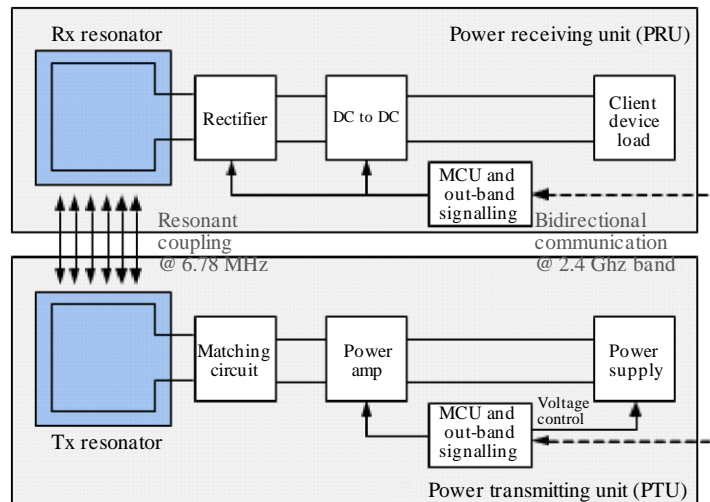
Rx resonator

Power receiving unit (PRU)

Rectifier

DC to DC

Client device load

MCU and out-band signalling

Resonant coupling @ 6.78 MHz

Bidirectional communication @ 2.4 Ghz band

Matching circuit

Power amp

Power supply

MCU and out-band signalling

Voltage control

Tx resonator

Power transmitting unit (PTU)